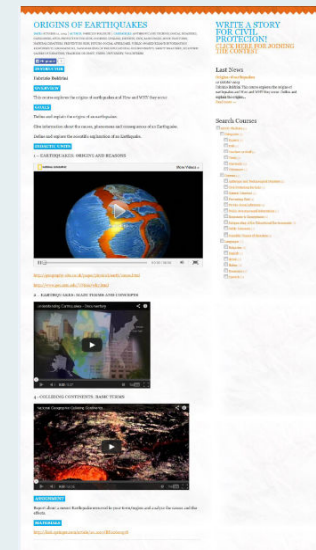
ORIGINS OF EARTHQUAKES

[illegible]

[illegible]

Fabrizio Baldrini

OVERVIEW

This course explores the origins of earthquakes and Free and WWF Easy terms.

GOALS

Define and explain the origins of an earthquakes.

Give information about the causes, phenomenon and consequences of an Earthquake.

Define and explain the scientific explanation of an Earthquake.

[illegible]

1 – EARTHQUAKES: ORIGIN AND REASONS

More Videos

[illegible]

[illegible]

2 – EARTHQUAKES: BASIC TERMS AND CONCEPTS

Understanding Earthquakes - Early warnings!

3 – COLLIDING CONTINENTS: BASIC TERMS

National Geographic Colliding Continents

ASSIGNMENT

Report about a recent Earthquake occurred in your home region and analyse the causes and the effects.

WEBOGRAPHY

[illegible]

WRITE A STORY FOR CIVIL PROTECTION!
CLICK HERE FOR JOINING THE CONTEST

Last News

Origins of earthquakes
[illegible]
Fabrizio Baldrini: This course explores the origins of earthquakes and Free and WWF Easy terms. Define and explain the origins...
Read more »

Search Courses

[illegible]